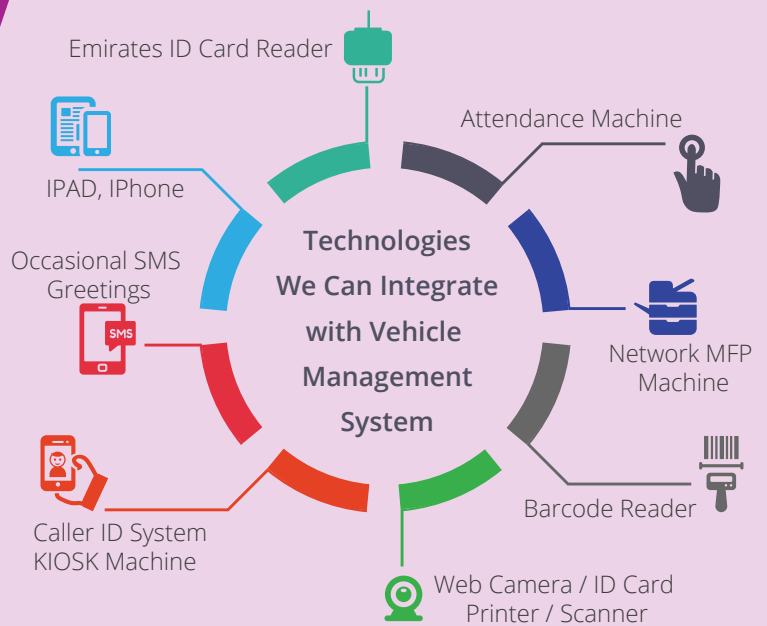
Emirates ID Card Reader

Attendance Machine

IPAD, IPhone

Technologies We Can Integrate with Vehicle Management System

Occasional SMS Greetings

SMS

Network MFP Machine

Barcode Reader

Caller ID System KIOSK Machine

Web Camera / ID Card Printer / Scanner